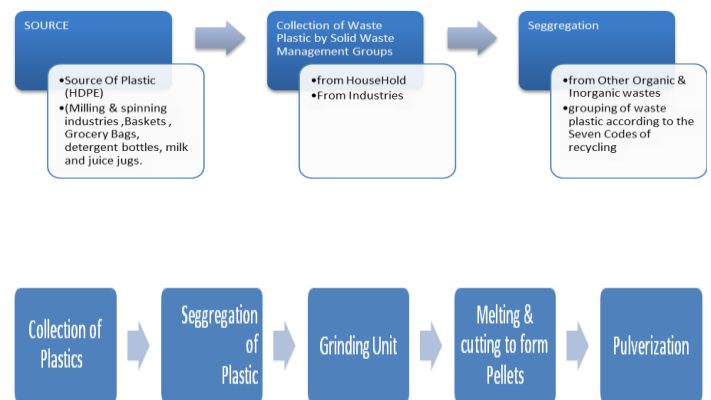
SOURCE

•Source Of Plastic (HDPE)
•(Milling & spinning industries ,Baskets , Grocery Bags, detergent bottles, milk and juice jugs.

Collection of Waste Plastic by Solid Waste Management Groups

•from HouseHold
•From Industries

Seggregation

•from Other Organic & Inorganic wastes
•grouping of waste plastic according to the Seven Codes of recycling

Collection of Plastics

Seggregation of Plastic

Grinding Unit

Melting & cutting to form Pellets

Pulverization